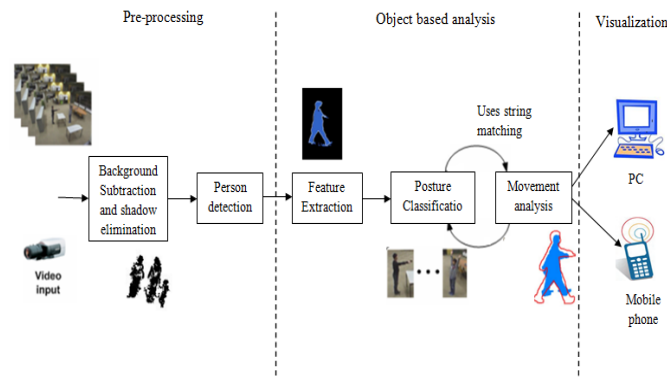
Pre-processing

Object based analysis

Visualization

Uses string matching

Background Subtraction and shadow elimination

Person detection

Feature Extraction

Posture Classificatio

Movement analysis

PC

Video input

Mobile phone